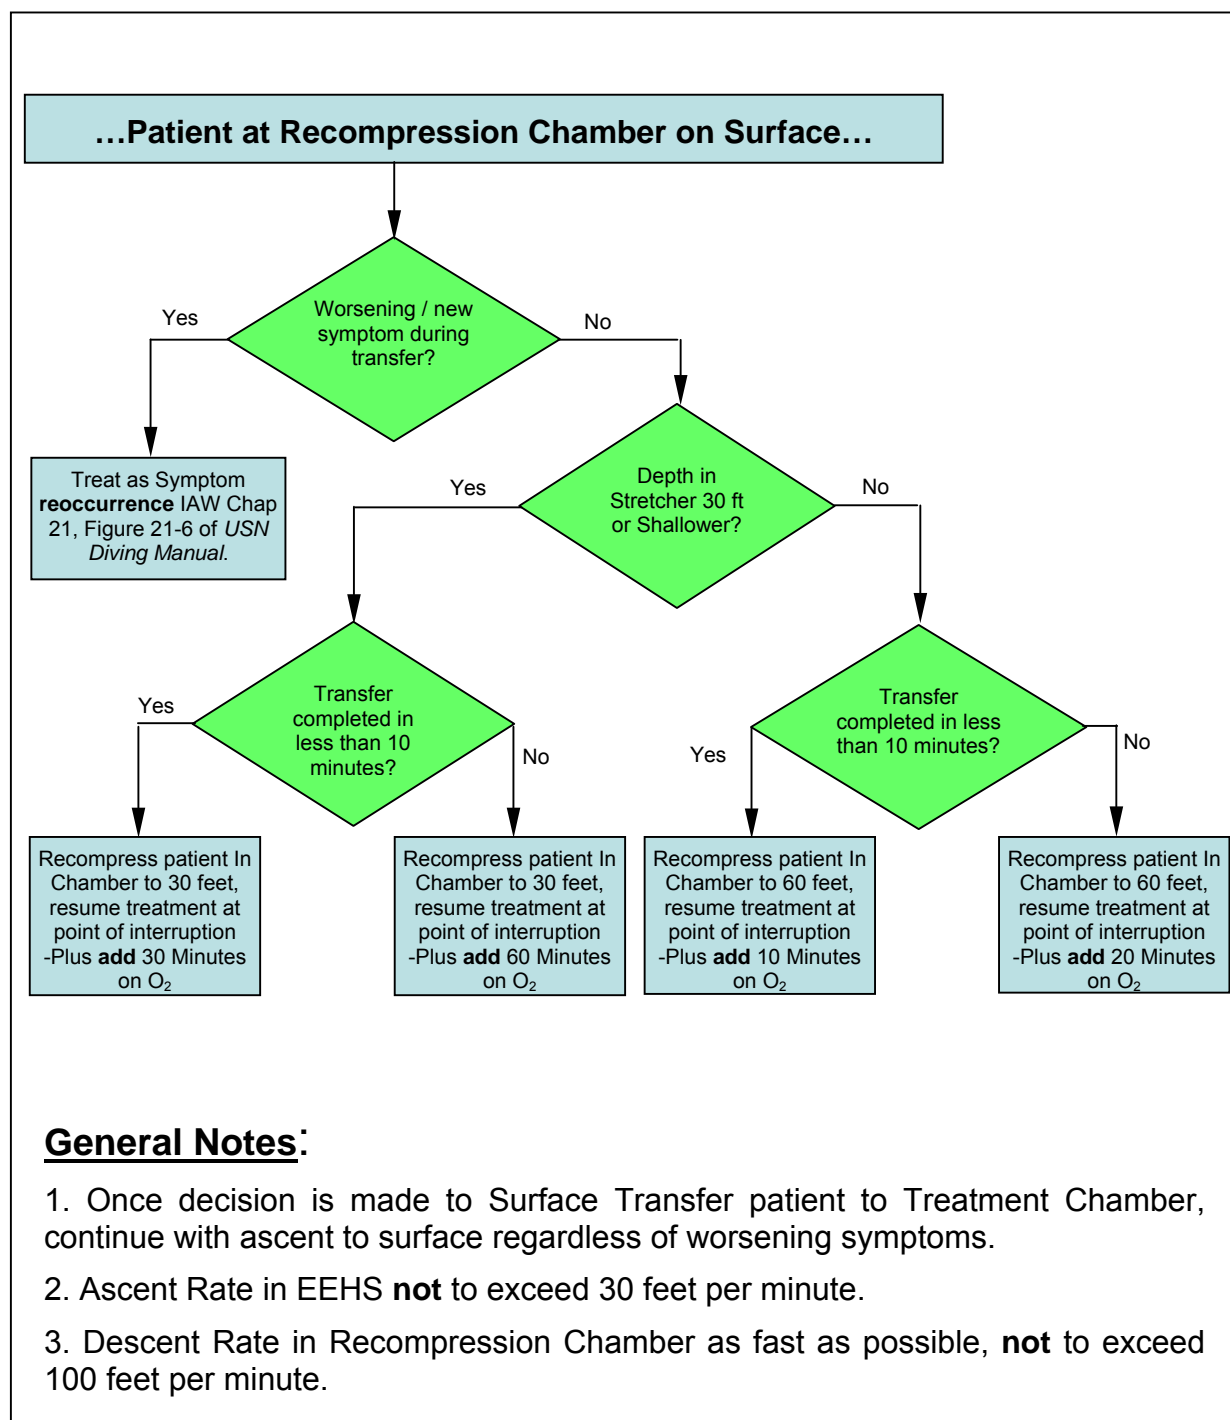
…Patient at Recompression Chamber on Surface…

Worsening / new symptom during transfer?

Yes

No

Treat as Symptom reoccurrence IAW Chap 21, Figure 21-6 of USN Diving Manual.

Depth in Stretcher 30 ft or Shallower?

Yes

No

Transfer completed in less than 10 minutes?

Yes

No

Transfer completed in less than 10 minutes?

Yes

No

Recompress patient In Chamber to 30 feet, resume treatment at point of interruption -Plus add 30 Minutes on $O_2$

Recompress patient In Chamber to 30 feet, resume treatment at point of interruption -Plus add 60 Minutes on $O_2$

Recompress patient In Chamber to 60 feet, resume treatment at point of interruption -Plus add 10 Minutes on $O_2$

Recompress patient In Chamber to 60 feet, resume treatment at point of interruption -Plus add 20 Minutes on $O_2$

General Notes:

1. Once decision is made to Surface Transfer patient to Treatment Chamber, continue with ascent to surface regardless of worsening symptoms.

2. Ascent Rate in EEHS not to exceed 30 feet per minute.

3. Descent Rate in Recompression Chamber as fast as possible, not to exceed 100 feet per minute.